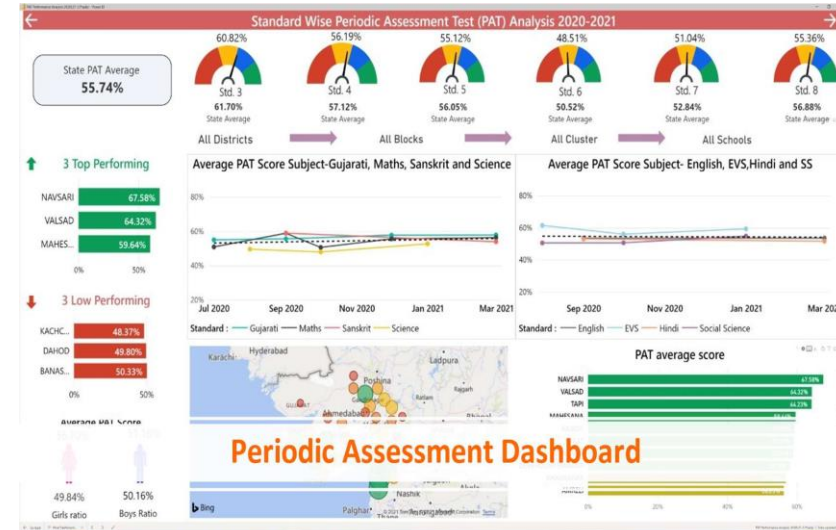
Standard Wise Periodic Assessment Test (PAT) Analysis 2020-2021

State PAT Average
55.74%

60.82%
Std. 3
61.70%
State Average

56.19%
Std. 4
57.12%
State Average

55.12%
Std. 5
56.05%
State Average

48.51%
Std. 6
50.52%
State Average

51.04%
Std. 7
52.84%
State Average

55.36%
Std. 8
56.88%
State Average

All Districts
All Blocks
All Cluster
All Schools

3 Top Performing
NAVSARI 67.58%
VALSAD 64.32%
MAHES... 59.64%
0% 50%

3 Low Performing
KACHC... 48.37%
DAHOD 49.80%
BANAS... 50.33%
0% 50%

Average PAT Score
49.84%
Girls ratio
50.16%
Boys Ratio

Average PAT Score Subject-Gujarati, Maths, Sanskrit and Science
80%
60%
40%
Jul 2020 Sep 2020 Nov 2020 Jan 2021 Mar 2021
Standard : Gujarati Maths Sanskrit Science

Average PAT Score Subject- English, EVS,Hindi and SS
80%
60%
40%
20%
Sep 2020 Nov 2020 Jan 2021 Mar 20
Standard : English EVS Hindi Social Science

Karachi
Hyderabad
Ladpura
Poshina
Ahmedabad
Nashik
Palghar
Bing
© 2021 TomTom © 2021 Microsoft Corporation Terms

PAT average score
NAVSARI 67.58%
VALSAD 64.32%
TAPI 64.23%
MAHESANA
0% 50% 60%

Periodic Assessment Dashboard